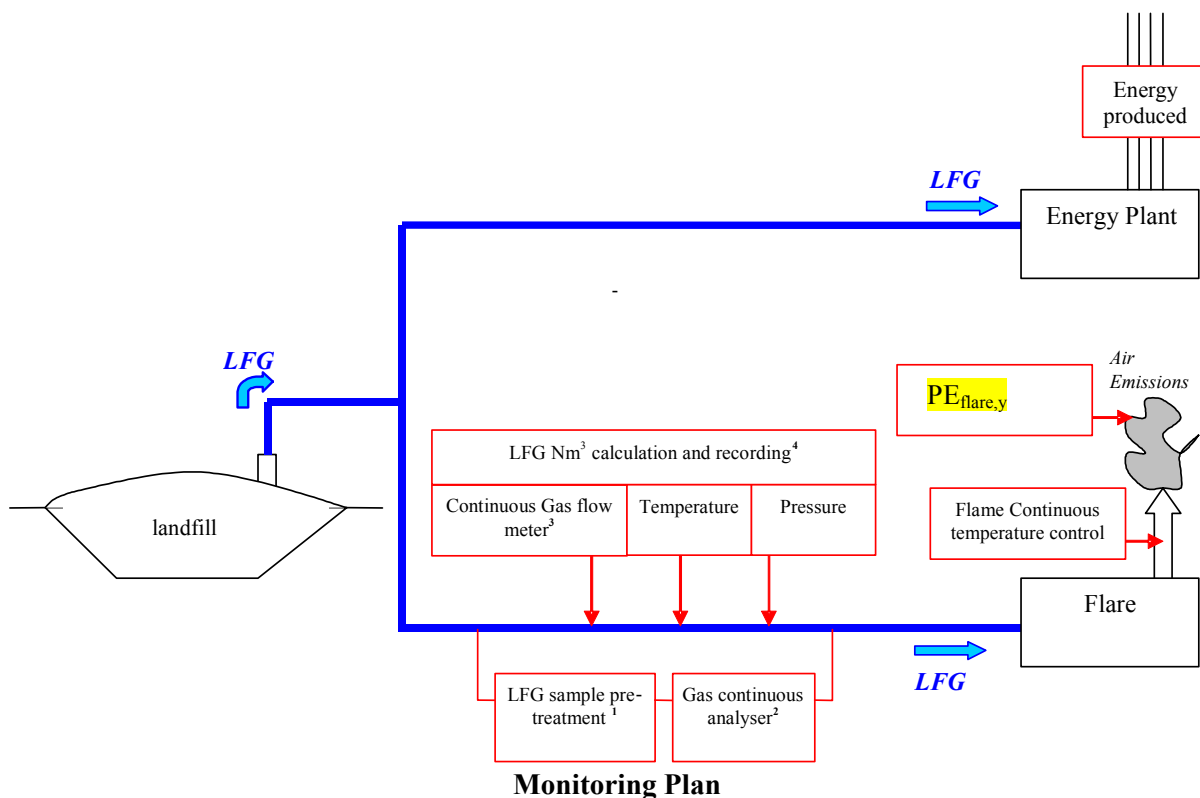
Energy produced

LFG

Energy Plant

-

LFG

Air Emissions

$PE_{flare,y}$

LFG $Nm^3$ calculation and recording$^4$

Continuous Gas flow meter$^3$

Temperature

Pressure

landfill

Flame Continuous temperature control

Flare

LFG

LFG sample pretreatment $^1$

Gas continuous analyser$^2$

Monitoring Plan